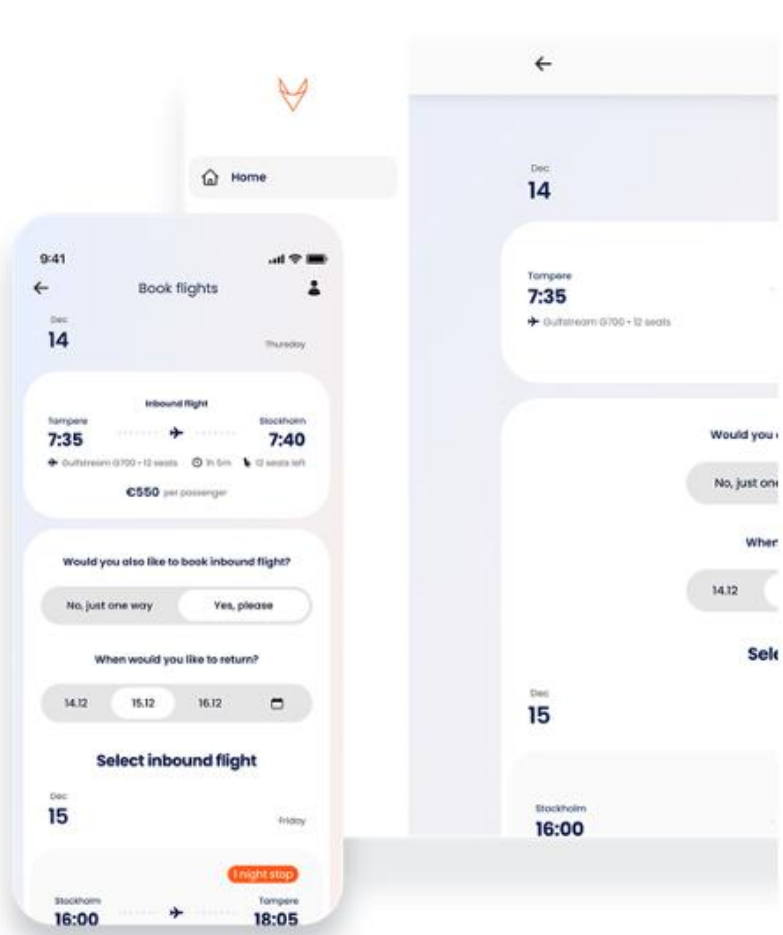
Home

Dec
14

Tampere
7:35
Gulfstream G700 • 12 seats

Would you

No, just one

When

14.12

Sel

Dec
15

Stockholm
16:00

9:41

Book flights

Dec
14
Thursday

Inbound flight
Tampere
7:35
Stockholm
7:40
Gulfstream G700 • 12 seats 1h 5m 12 seats left
€550 per passenger

Would you also like to book inbound flight?
No, just one way
Yes, please

When would you like to return?
14.12 15.12 16.12

Select inbound flight

Dec
15
Friday

1 night stop
Stockholm
16:00
Tampere
18:05